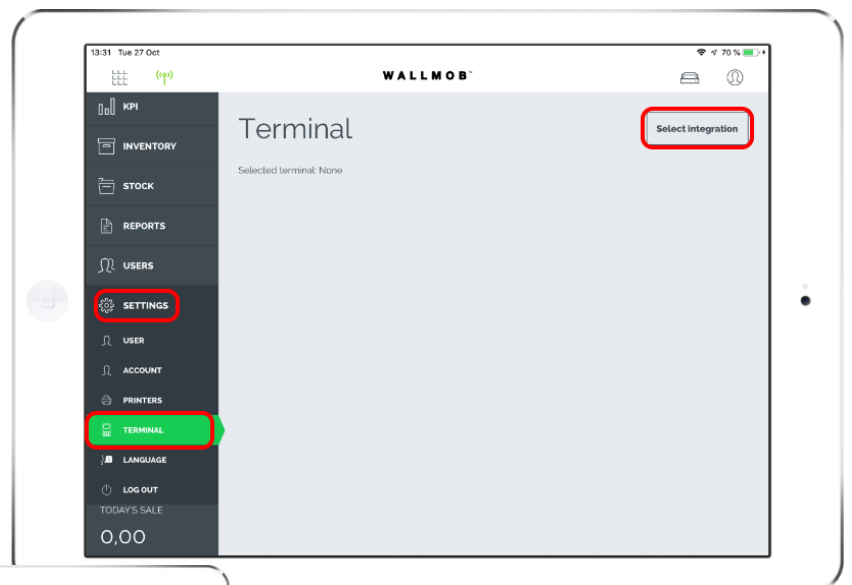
13:31 Tue 27 Oct

70 %

WALLMOB™

KPI

INVENTORY

STOCK

REPORTS

USERS

SETTINGS

USER

ACCOUNT

PRINTERS

TERMINAL

LANGUAGE

LOG OUT

TODAY'S SALE

0,00

Terminal

Select integration

Selected terminal: None